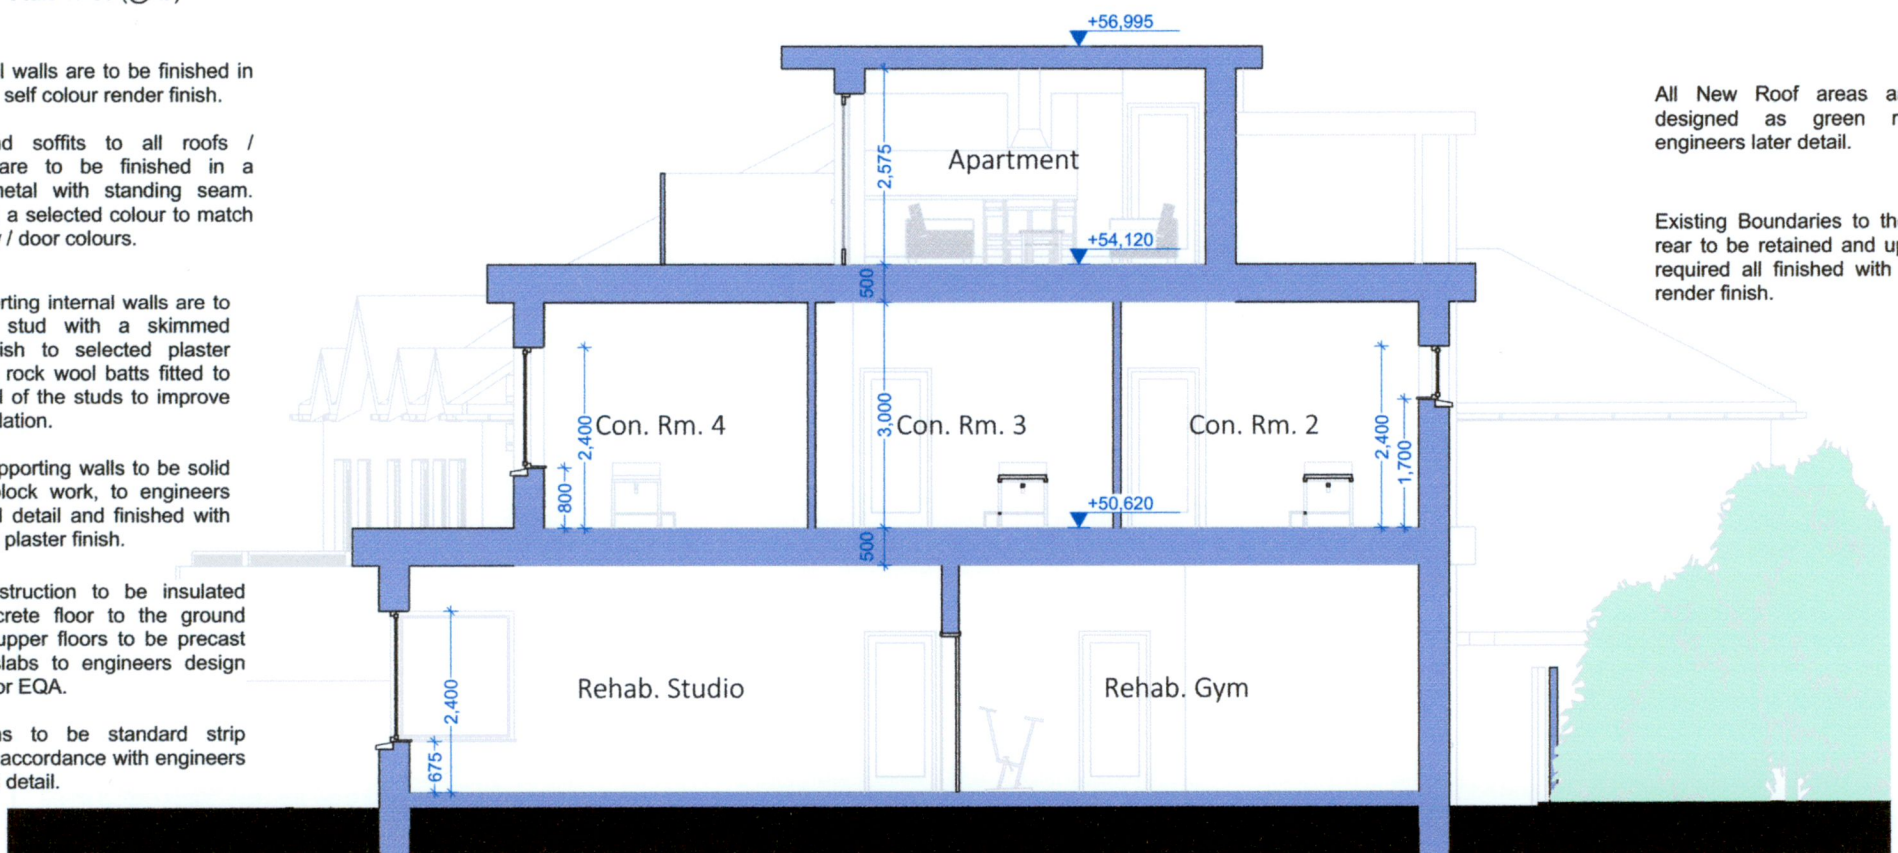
l walls are to be finished in self colour render finish.

d soffits to all roofs / are to be finished in a netal with standing seam. a selected colour to match / door colours.

rting internal walls are to stud with a skimmed ish to selected plaster rock wool batts fitted to l of the studs to improve lation.

pporting walls to be solid lock work, to engineers l detail and finished with plaster finish.

struction to be insulated crete floor to the ground upper floors to be precast labs to engineers design or EQA.

s to be standard strip accordance with engineers detail.

+56,995

Apartment

2,575

+54,120

500

Con. Rm. 4

2,400

800

3,000

Con. Rm. 3

+50,620

Con. Rm. 2

2,400

1,700

500

Rehab. Studio

2,400

675

Rehab. Gym

All New Roof areas a designed as green r engineers later detail.

Existing Boundaries to th rear to be retained and u required all finished with render finish.